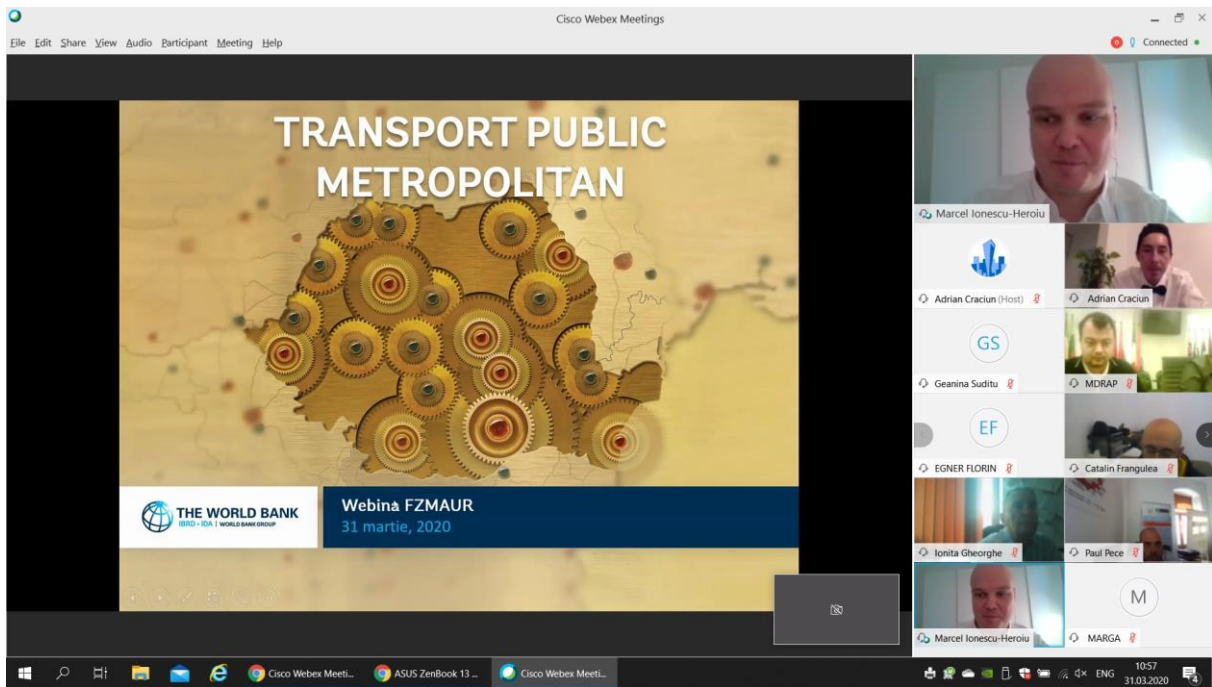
Cisco Webex Meetings

File Edit Share View Audio Participant Meeting Help

Connected

TRANSPORT PUBLIC METROPOLITAN

THE WORLD BANK
IBRD • IDA | WORLD BANK GROUP

Webina FZMAUR
31 martie, 2020

Marcel Ionescu-Heroiu

Adrian Craciun (Host)

Adrian Craciun

GS

Geanina Suditu

MDRAP

EF

EGNER FLORIN

Catalin Frangulea

Ionita Gheorghe

Paul Pece

Marcel Ionescu-Heroiu

M

MARGA

Cisco Webex Meeti...

ASUS ZenBook 13 ...

Cisco Webex Meeti...

ENG

10:57
31.03.2020